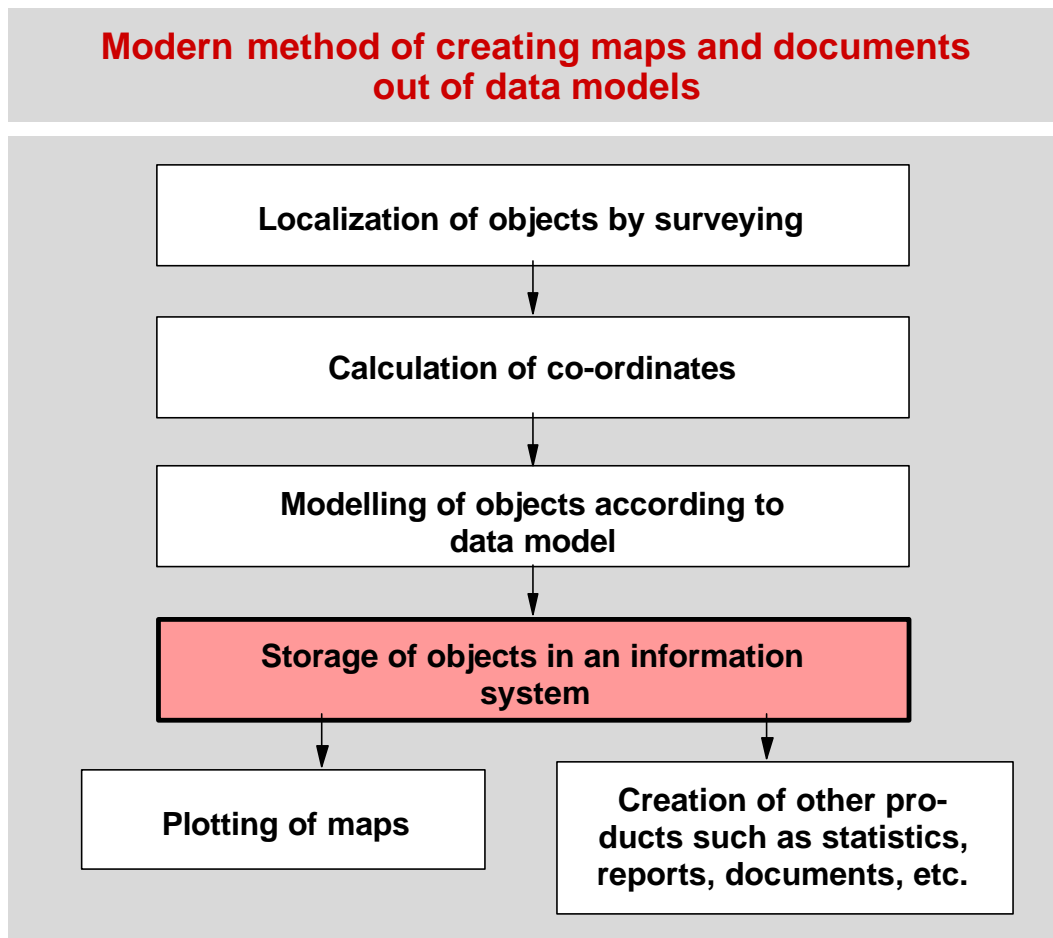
Modern method of creating maps and documents out of data models

Localization of objects by surveying

Calculation of co-ordinates

Modelling of objects according to data model

Storage of objects in an information system

Plotting of maps

Creation of other products such as statistics, reports, documents, etc.